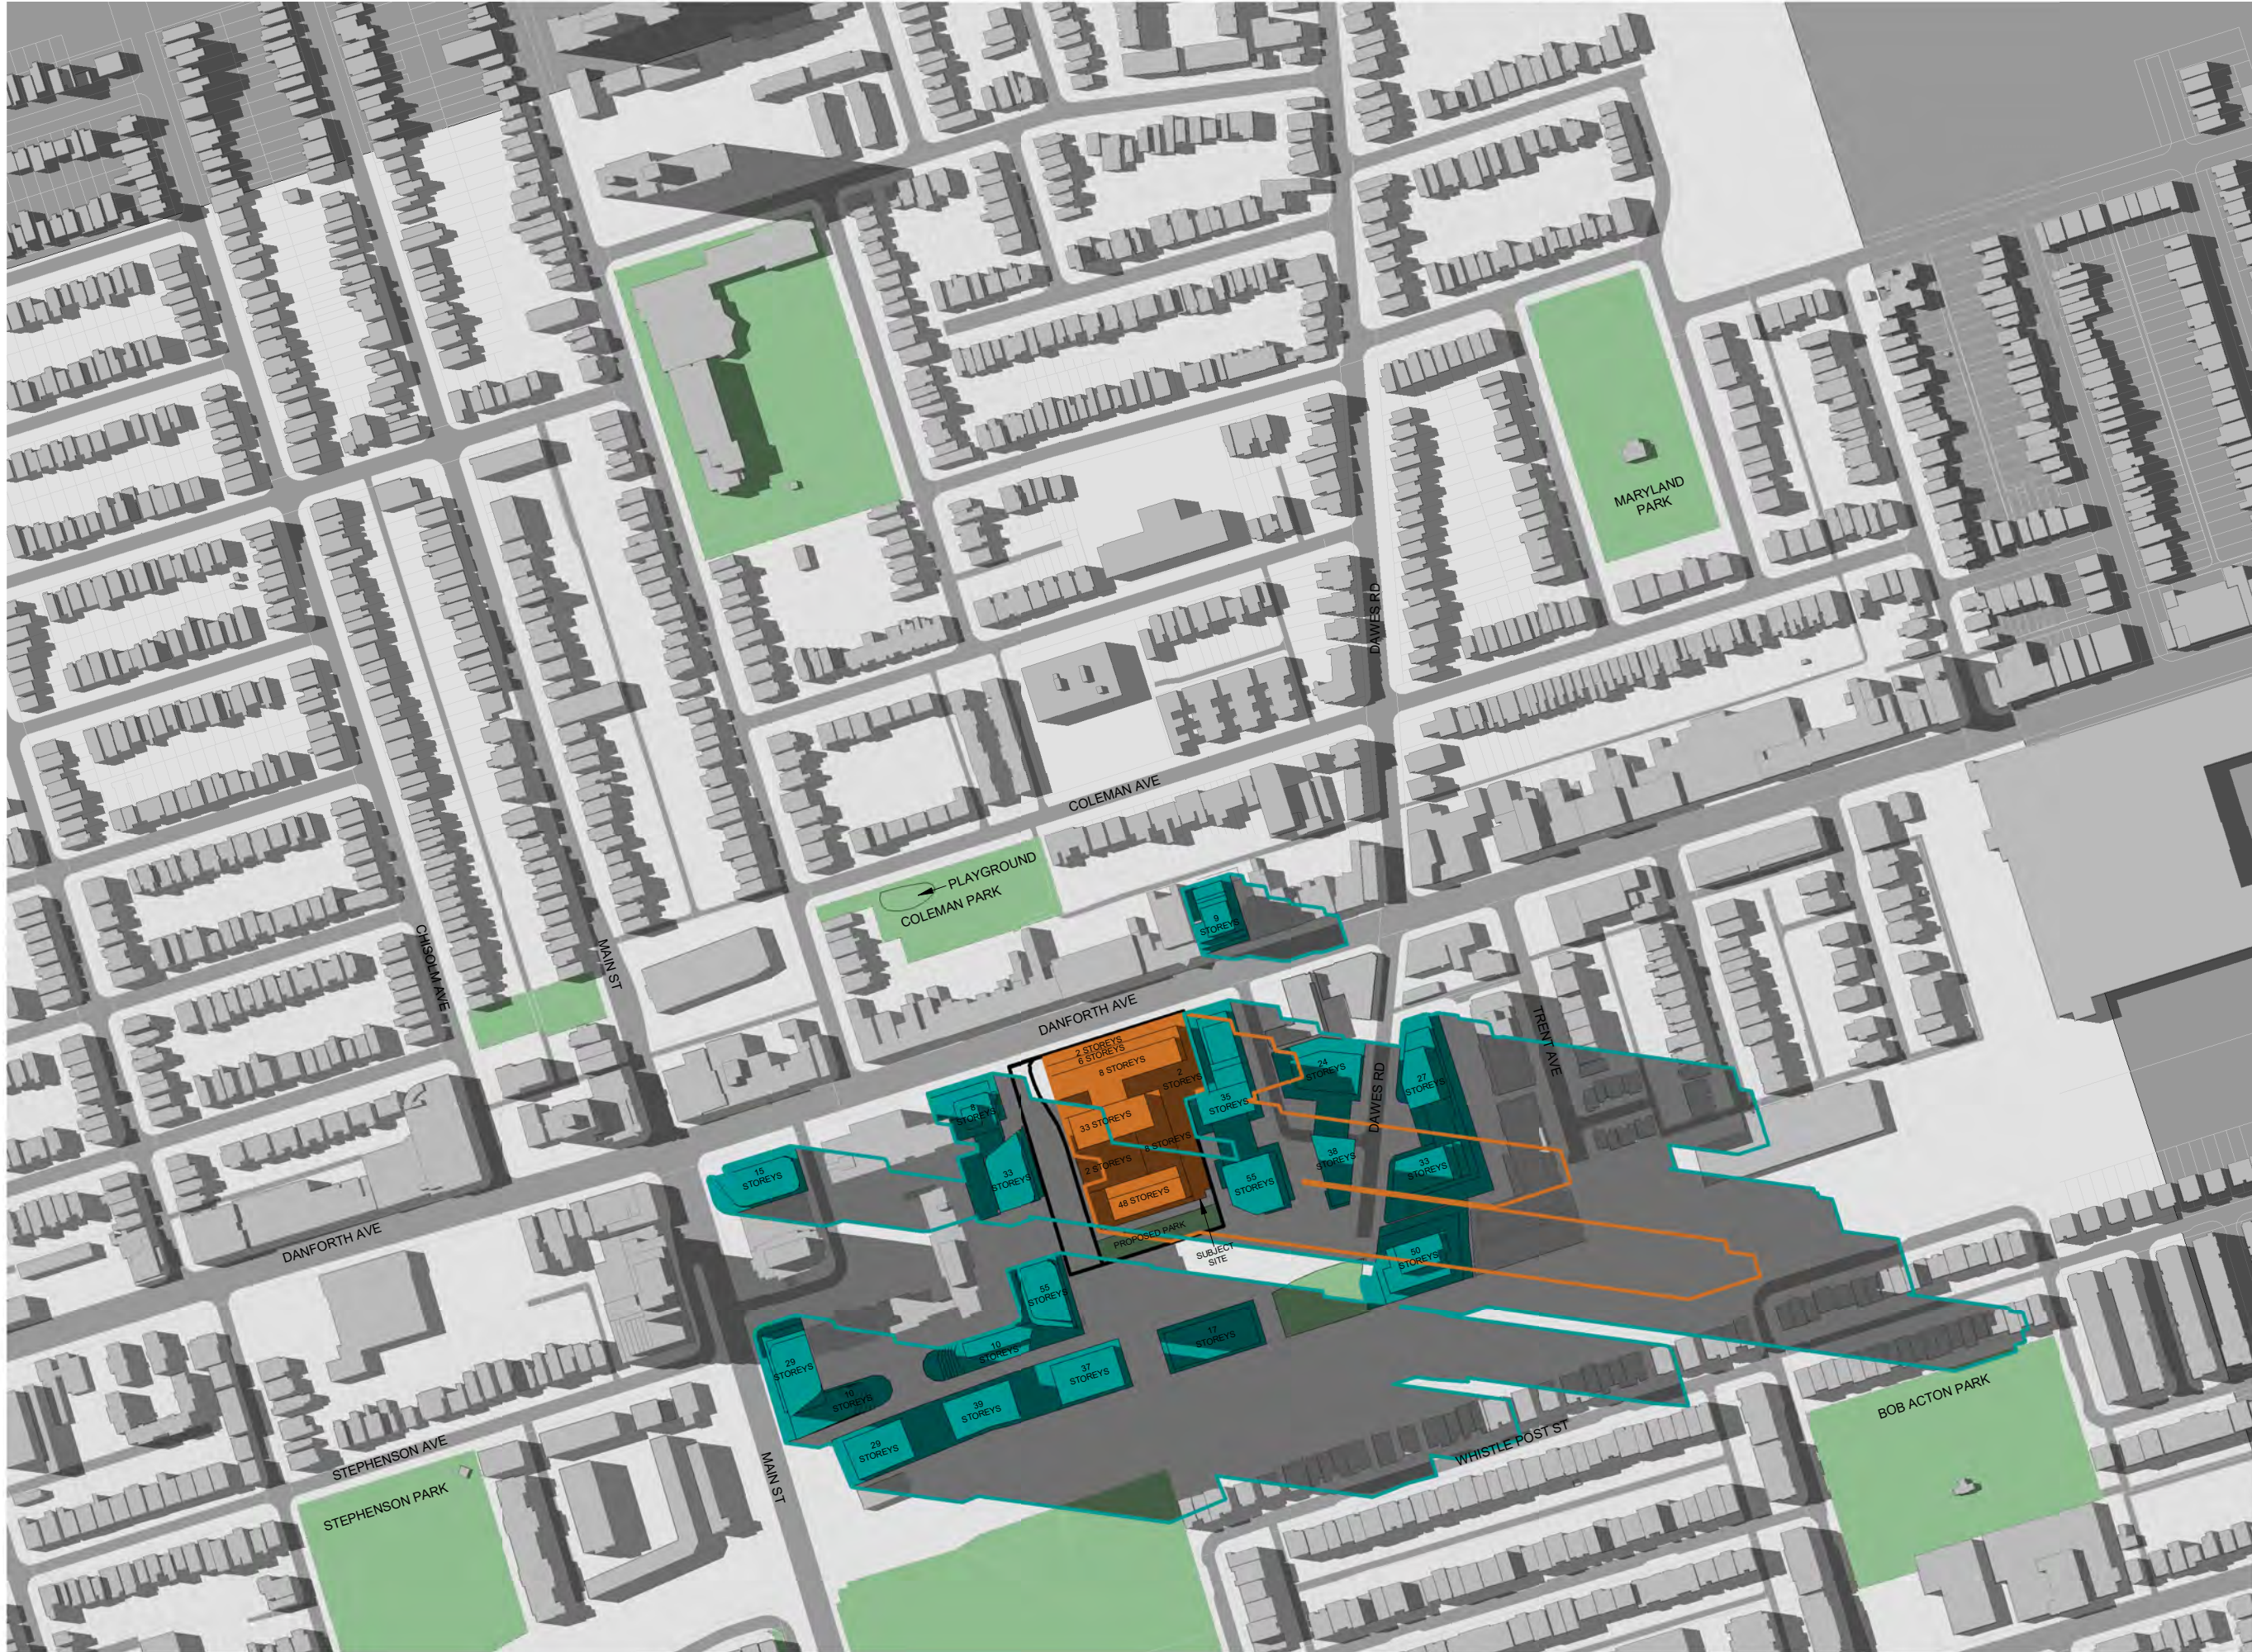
MARYLAND PARK

DAWES RD

COLEMAN AVE

PLAYGROUND

COLEMAN PARK

CHISOLM AVE

MAIN ST

9 STOREYS

DANFORTH AVE

2 STOREYS
6 STOREYS
8 STOREYS
2 STOREYS
33 STOREYS
8 STOREYS
2 STOREYS
48 STOREYS
PROPOSED PARK
SUBJECT SITE

TRENT AVE

24 STOREYS
27 STOREYS
35 STOREYS
38 STOREYS
55 STOREYS
33 STOREYS
50 STOREYS
8 STOREYS
15 STOREYS
33 STOREYS

DANFORTH AVE

55 STOREYS
10 STOREYS
17 STOREYS
29 STOREYS
10 STOREYS
37 STOREYS
39 STOREYS
29 STOREYS

STEPHENSON AVE

STEPHENSON PARK

MAIN ST

WHISTLE POST ST

BOB ACTON PARK